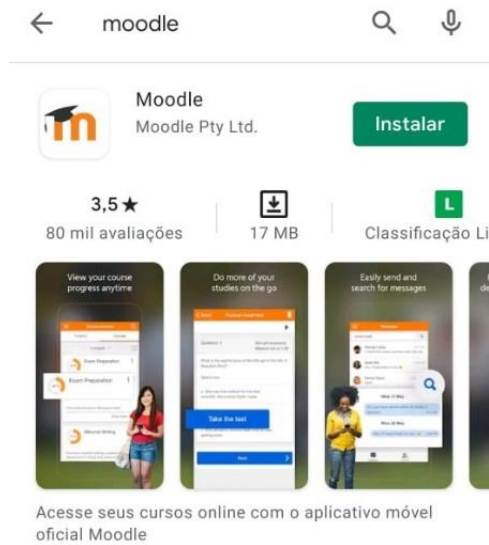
moodle

Moodle
Moodle Pty Ltd.

Instalar

3,5 ★
80 mil avaliações

17 MB

L
Classificação Li

View your course progress anytime

Exam Preparation

Exam Preparation

Second Writing

Do more of your studies on the go

Take the test

Next

Easily send and search for messages

Acesse seus cursos online com o aplicativo móvel oficial Moodle